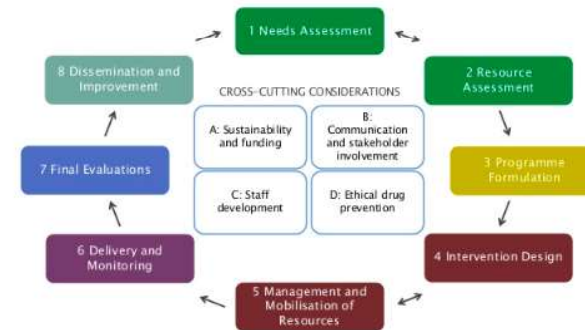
1 Needs Assessment

2 Resource Assessment

3 Programme Formulation

4 Intervention Design

5 Management and Mobilisation of Resources

6 Delivery and Monitoring

7 Final Evaluations

8 Dissemination and Improvement

CROSS-CUTTING CONSIDERATIONS

A: Sustainability and funding

B: Communication and stakeholder involvement

C: Staff development

D: Ethical drug prevention